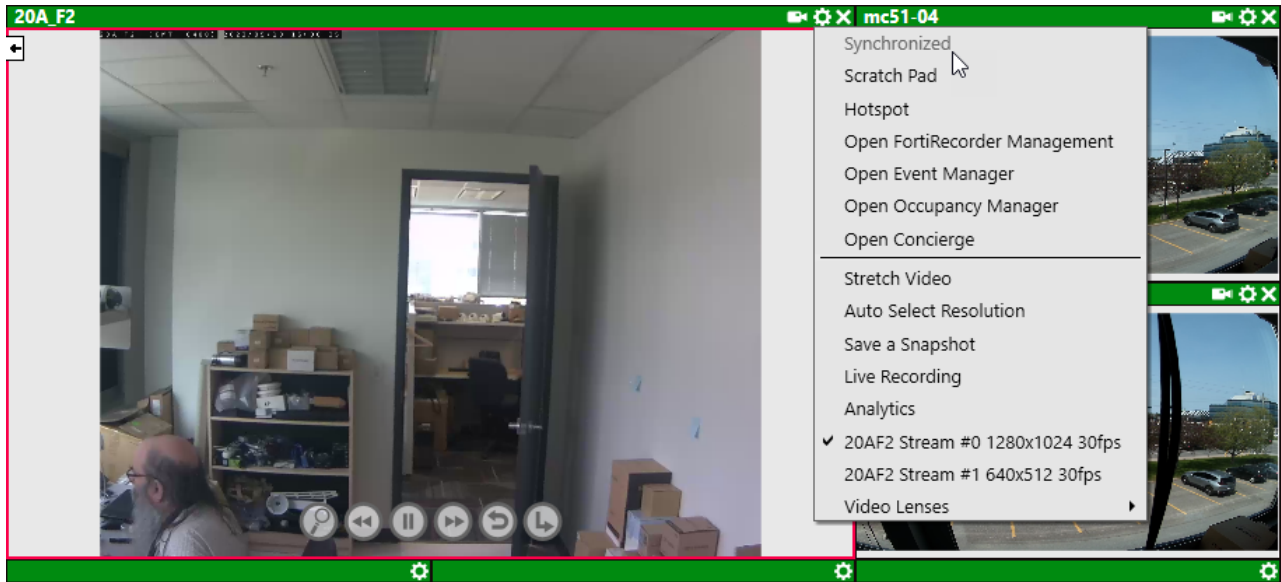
20A_F2

mc51-04

Synchronized
Scratch Pad
Hotspot
Open FortiRecorder Management
Open Event Manager
Open Occupancy Manager
Open Concierge
Stretch Video
Auto Select Resolution
Save a Snapshot
Live Recording
Analytics
✔ 20AF2 Stream #0 1280x1024 30fps
20AF2 Stream #1 640x512 30fps
Video Lenses